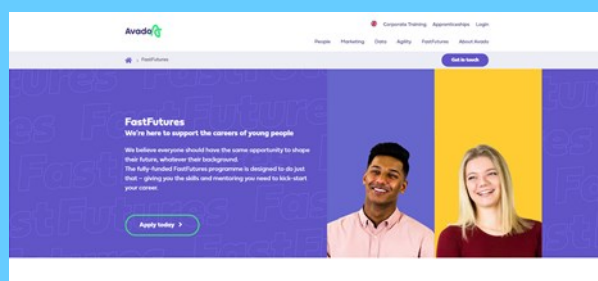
Avado

Corporate Training Apprenticeships Login

People Marketing Data Agility FastFutures About Avado

FastFutures

Get in touch

FastFutures
We're here to support the careers of young people

We believe everyone should have the same opportunity to shape their future, whatever their background.
The fully-funded FastFutures programme is designed to do just that – giving you the skills and mentoring you need to kick-start your career.

Apply today >